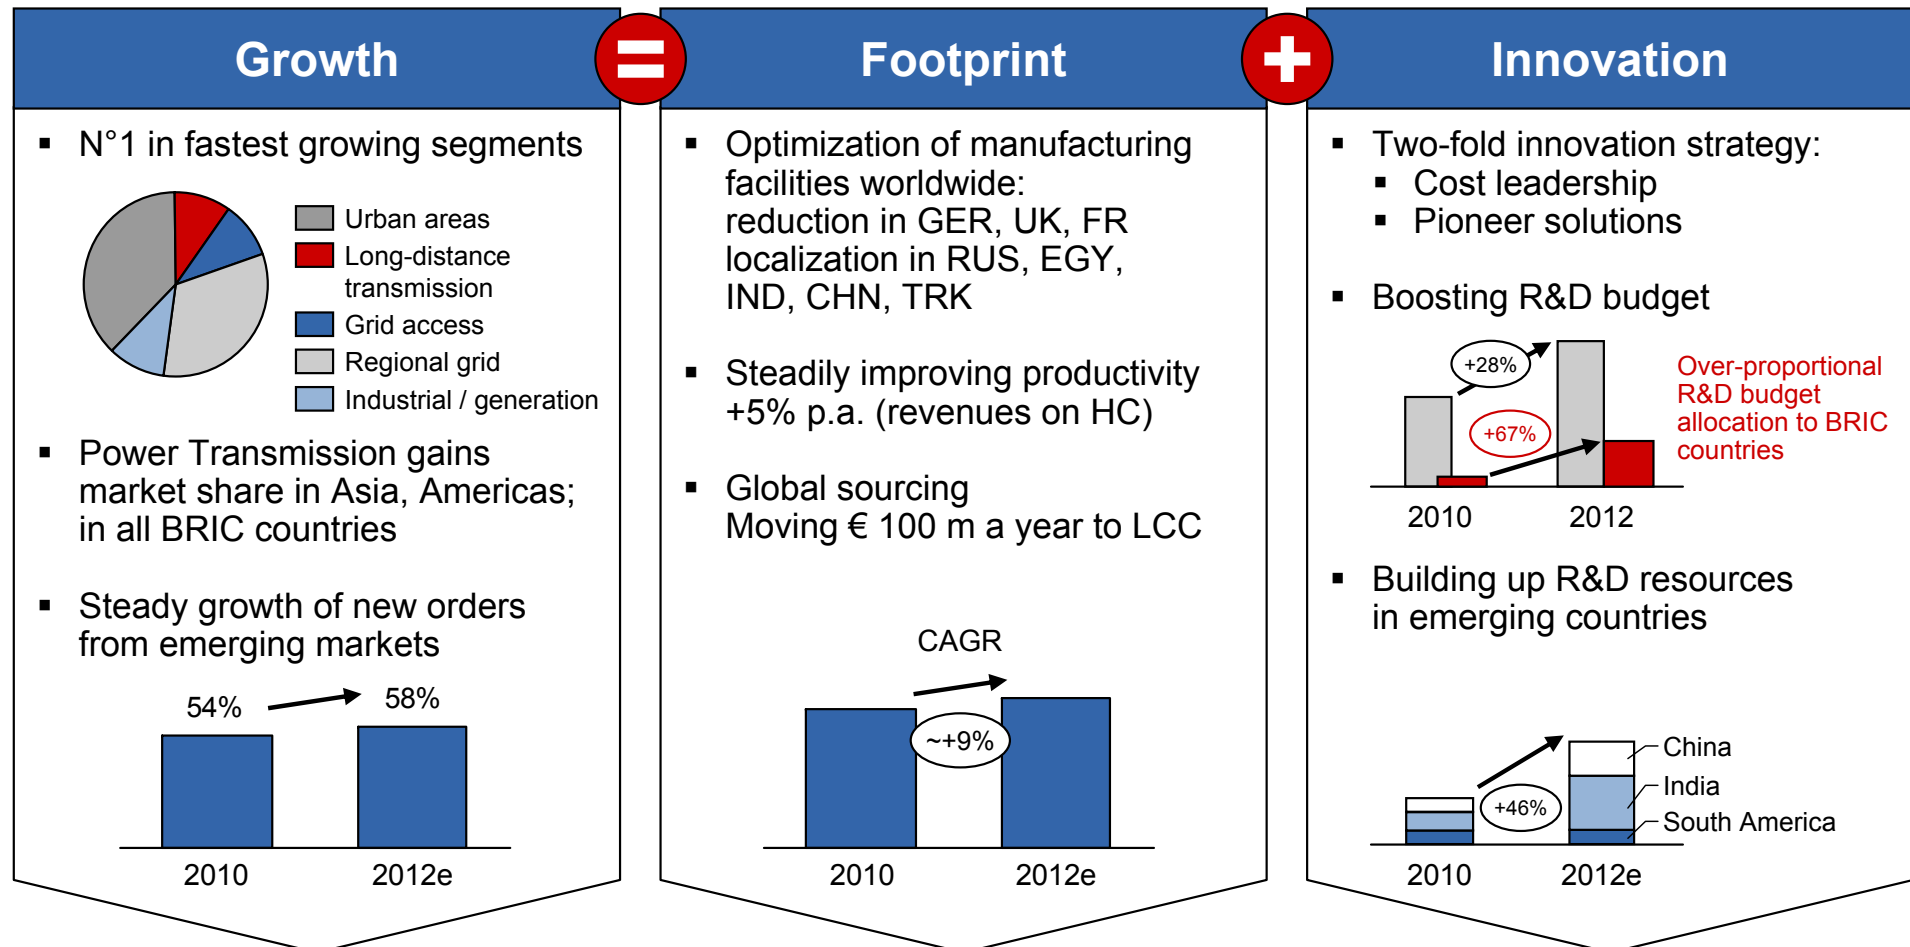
Growth

▪ N°1 in fastest growing segments

Urban areas
Long-distance transmission
Grid access
Regional grid
Industrial / generation

▪ Power Transmission gains market share in Asia, Americas; in all BRIC countries

▪ Steady growth of new orders from emerging markets

54%
58%
2010
2012e

Footprint

▪ Optimization of manufacturing facilities worldwide: reduction in GER, UK, FR localization in RUS, EGY, IND, CHN, TRK

▪ Steadily improving productivity +5% p.a. (revenues on HC)

▪ Global sourcing Moving € 100 m a year to LCC

CAGR
~+9%
2010
2012e

Innovation

▪ Two-fold innovation strategy:
▪ Cost leadership
▪ Pioneer solutions

▪ Boosting R&D budget

+28%
+67%
2010
2012
Over-proportional R&D budget allocation to BRIC countries

▪ Building up R&D resources in emerging countries

+46%
China
India
South America
2010
2012e